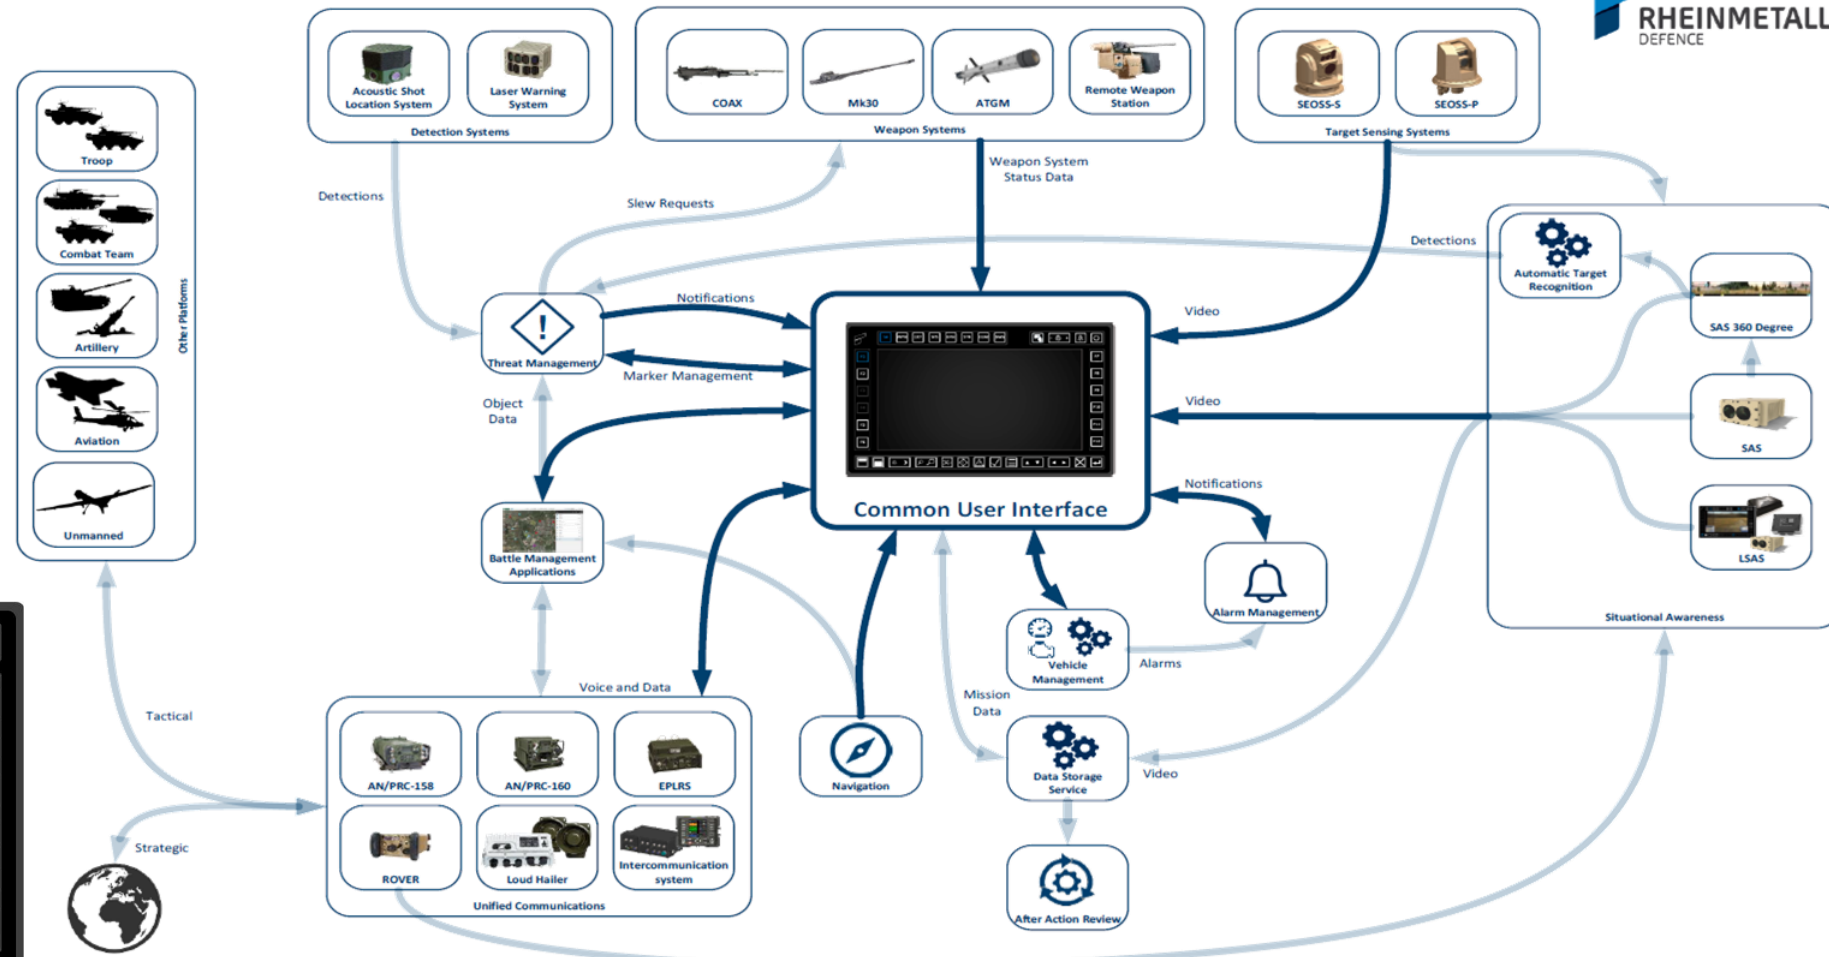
RHEINMETALL
DEFENCE

Acoustic Shot Location System
Laser Warning System
Detection Systems

COAX
Mk30
ATGM
Remote Weapon Station
Weapon Systems

SEOSS-S
SEOSS-P
Target Sensing Systems

Troop
Combat Team
Artillery
Aviation
Unmanned
Other Platforms

Detections
Slew Requests
Weapon System Status Data
Detections

Threat Management
Notifications
Marker Management
Object Data
Video
Video
Notifications

Common User Interface

Automatic Target Recognition
SAS 360 Degree
SAS
LSAS
Situational Awareness

Battle Management Applications
Alarm Management
Vehicle Management
Alarms
Mission Data

Tactical
Voice and Data

AN/PRC-158
AN/PRC-160
EPLRS
ROVER
Loud Hailer
Intercommunication system
Unified Communications

Navigation
Data Storage Service
Video
After Action Review

Strategic